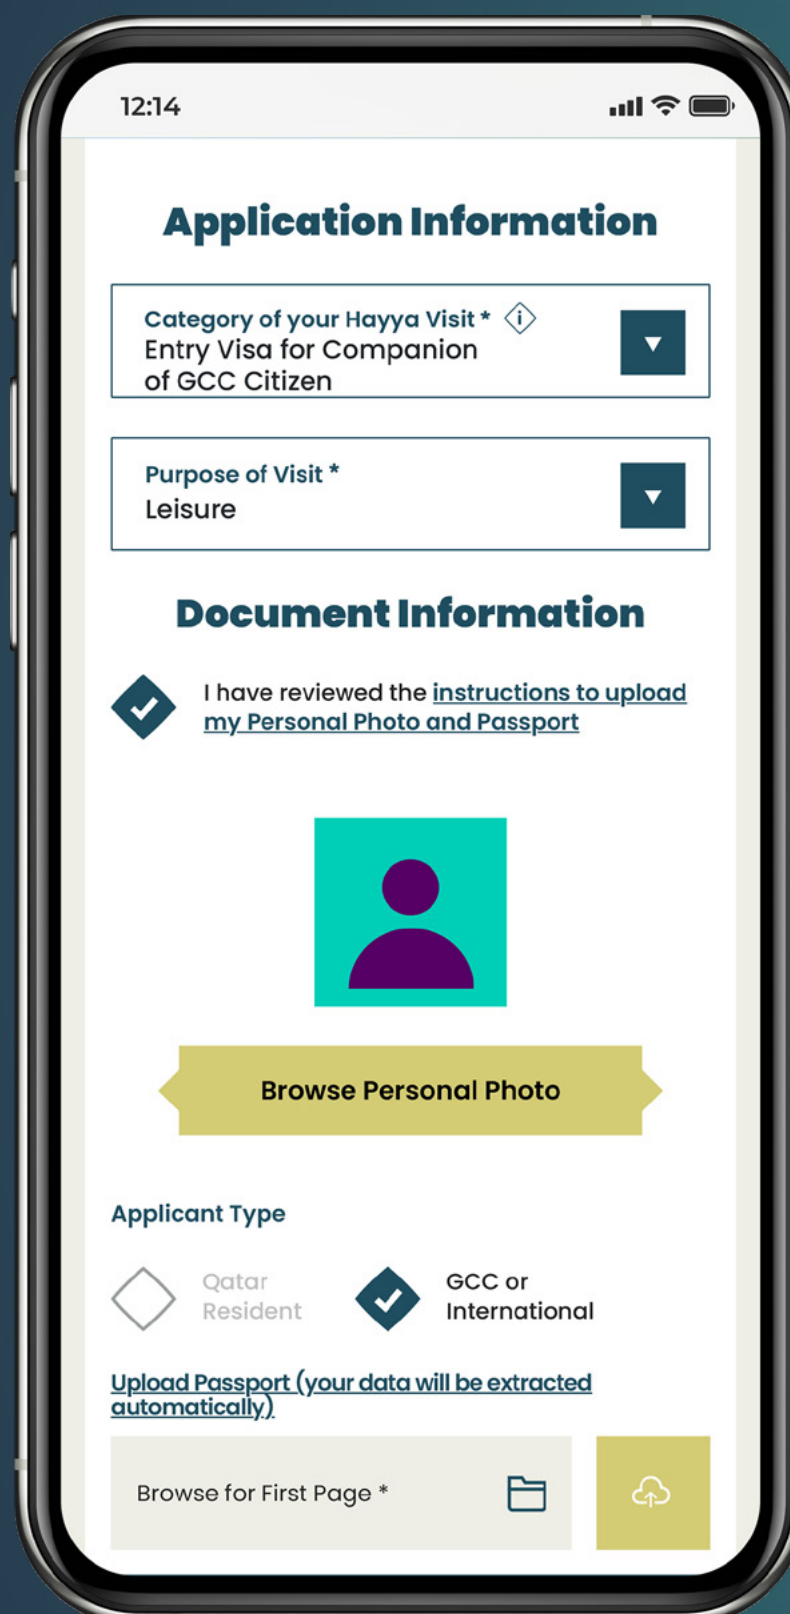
12:14

Application Information

Category of your Hayya Visit *
Entry Visa for Companion of GCC Citizen

Purpose of Visit *
Leisure

Document Information

I have reviewed the instructions to upload my Personal Photo and Passport

Browse Personal Photo

Applicant Type

Qatar Resident

GCC or International

Upload Passport (your data will be extracted automatically)

Browse for First Page *